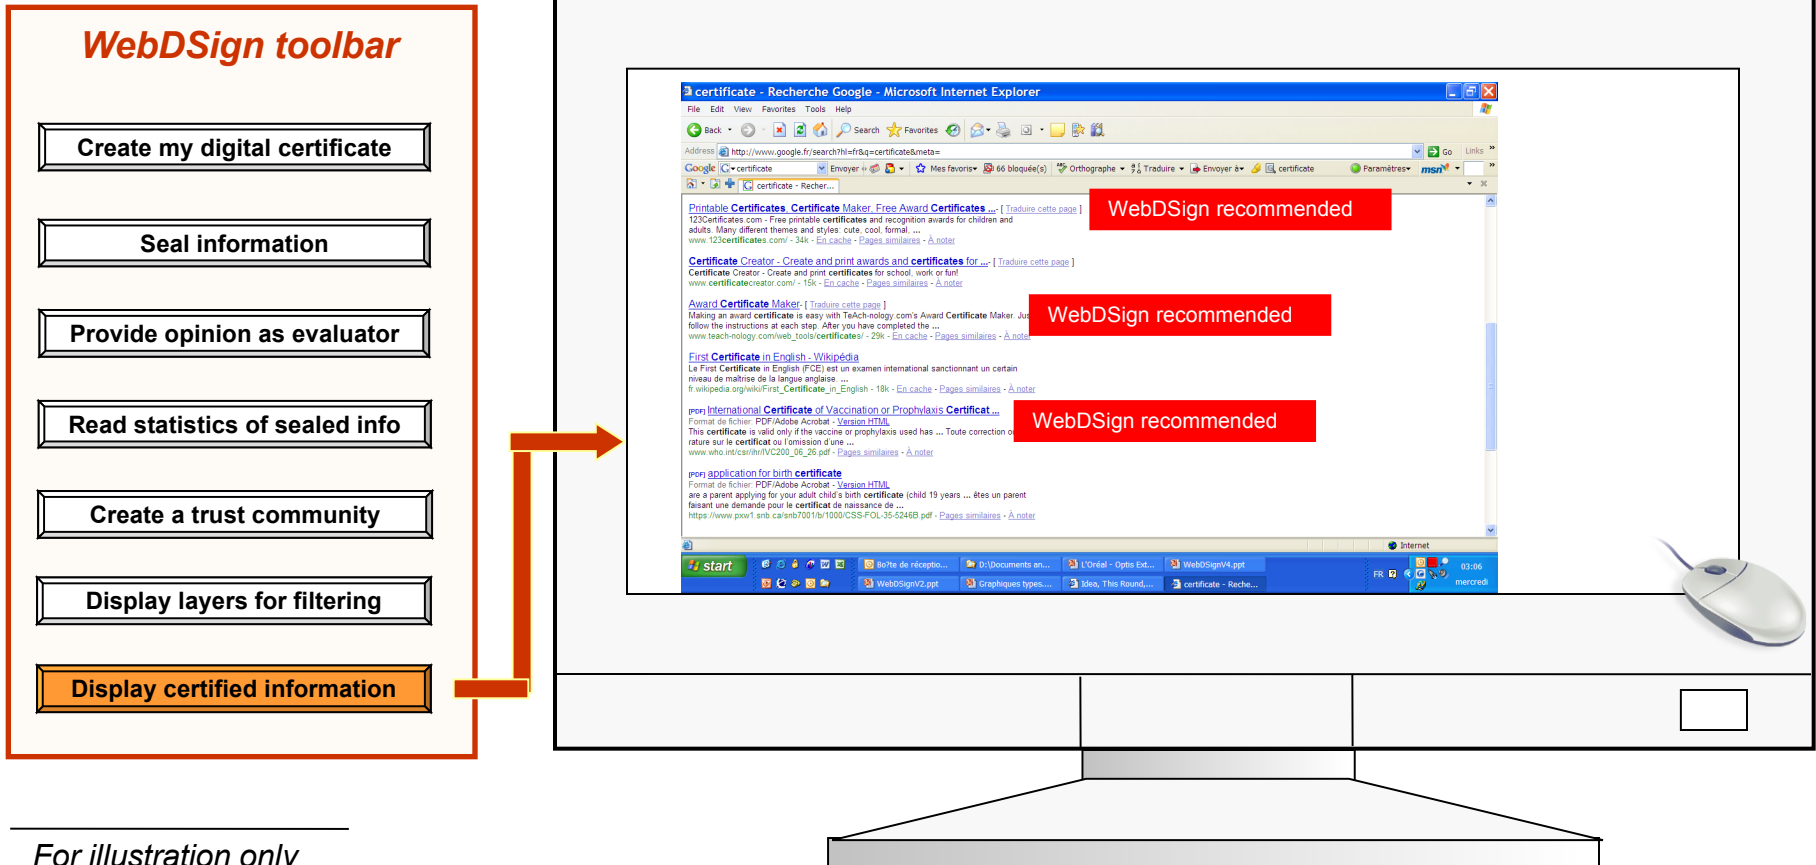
WebDSign toolbar

Create my digital certificate

Seal information

Provide opinion as evaluator

Read statistics of sealed info

Create a trust community

Display layers for filtering

Display certified information

For illustration only

certificate - Recherche Google - Microsoft Internet Explorer

File Edit View Favorites Tools Help

Back Search Favorites

Address http://www.google.fr/search?hl=fr&q=certificate&meta= Go Links

Google certificate Envoyer Mes favoris 66 bloquée(s) Orthographe Traduire Envoyer à certificate Paramètres msn

certificate - Recher...

Printable Certificates, Certificate Maker, Free Award Certificates ... - [ Traduire cette page ]
123Certificates.com - Free printable certificates and recognition awards for children and adults. Many different themes and styles: cute, cool, formal, ...
www.123certificates.com/ - 34k - En cache - Pages similaires - A noter

WebDSign recommended

Certificate Creator - Create and print awards and certificates for ... - [ Traduire cette page ]
Certificate Creator - Create and print certificates for school, work or fun!
www.certificatecreator.com/ - 15k - En cache - Pages similaires - A noter

Award Certificate Maker - [ Traduire cette page ]
Making an award certificate is easy with TeAch-nology.com's Award Certificate Maker. Ju follow the instructions at each step. After you have completed the ...
www.teach-nology.com/web_tools/certificates/ - 29k - En cache - Pages similaires - A noter

WebDSign recommended

First Certificate in English - Wikipédia
Le First Certificate in English (FCE) est un examen international sanctionnant un certain niveau de maîtrise de la langue anglaise. ...
fr.wikipedia.org/wiki/First_Certificate_in_English - 18k - En cache - Pages similaires - A noter

[PDF] International Certificate of Vaccination or Prophylaxis Certificat ...
Format de fichier: PDF/Adobe Acrobat - Version HTML
This certificate is valid only if the vaccine or prophylaxis used has ... Toute correction o rature sur le certificat ou l'omission d'une ...
www.who.int/csr/ihr/IVC200_06_26.pdf - Pages similaires - A noter

WebDSign recommended

[PDF] application for birth certificate
Format de fichier: PDF/Adobe Acrobat - Version HTML
are a parent applying for your adult child's birth certificate (child 19 years ... êtes un parent faisant une demande pour le certificat de naissance de ...
https://www.pxw1.snb.ca/snb7001/b/1000/CSS-FOL-35-5246B.pdf - Pages similaires - A noter

Internet

start Boîte de réceptio... D:\Documents an... L'Oréal - Optis Ext... WebDSignV4.ppt WebDSignV2.ppt Graphiques types... Idea, This Round,... certificate - Reche... FR 03:06 mercredi